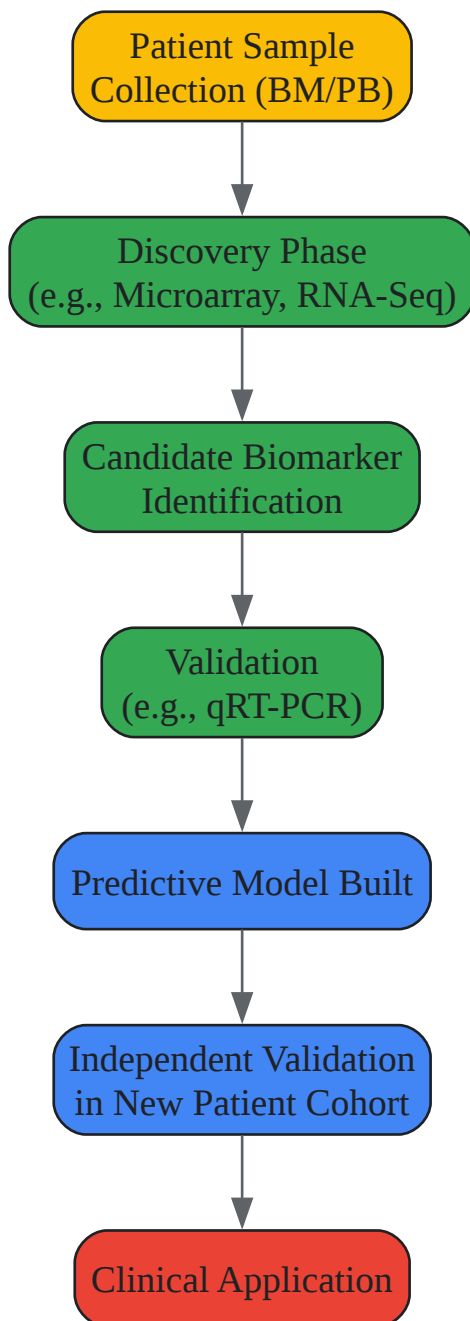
Patient Sample Collection (BM/PB)

Discovery Phase (e.g., Microarray, RNA-Seq)

Candidate Biomarker Identification

Validation (e.g., qRT-PCR)

Predictive Model Built

Independent Validation in New Patient Cohort

Clinical Application